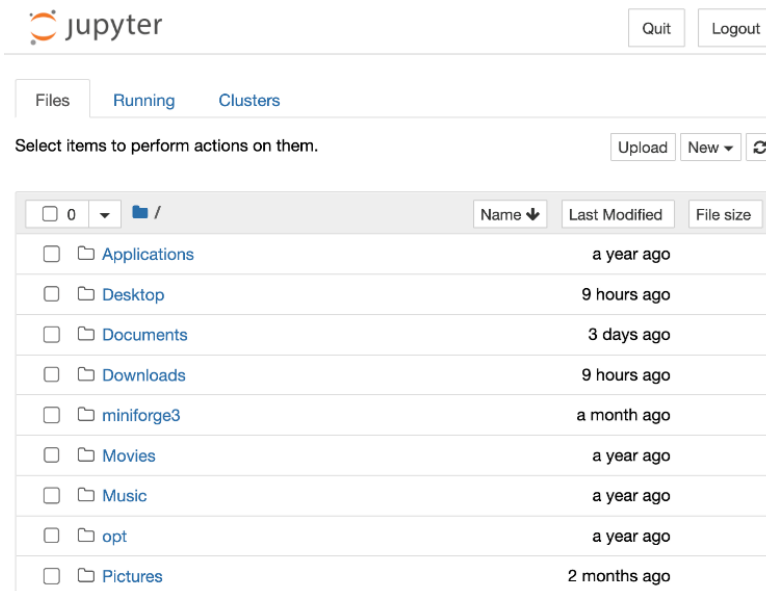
jupyter

Quit Logout

Files Running Clusters

Select items to perform actions on them.

Upload New

0 /

Name Last Modified File size

| | | |
|---|---|---|
| Applications | a year ago | |
| Desktop | 9 hours ago | |
| Documents | 3 days ago | |
| Downloads | 9 hours ago | |
| miniforge3 | a month ago | |
| Movies | a year ago | |
| Music | a year ago | |
| opt | a year ago | |
| Pictures | 2 months ago | |